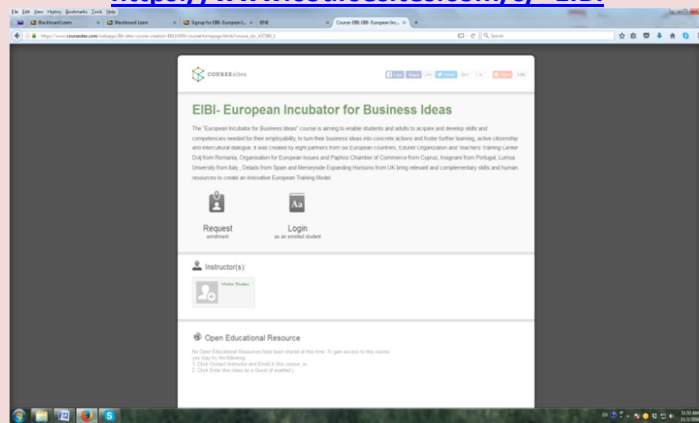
https://www.coursesites.com/s/_EIBI

File Edit View History Bookmarks Tools Help

Blackboard Learn | Blackboard Learn | Sign up for EIBI- European I... | EIBI | Course: EIBI- European Inc...

https://www.coursesites.com/webapps/Bb-sites-course-creation-BBLEARN/courseHomepage.htmlx?course_id=_437481_1

Search

COURSEsites

Like | Share | Tweet | 0 | Share

EIBI- European Incubator for Business Ideas

The "European Incubator for Business Ideas" course is aiming to enable students and adults to acquire and develop skills and competencies needed for their employability, to turn their business ideas into concrete actions and foster further learning, active citizenship and intercultural dialogue. It was created by eight partners from six European countries. Eduner Organization and Teachers' Training Center DoLj from Romania, Organisation for European Issues and Paphos Chamber of Commerce from Cyprus, Insignare from Portugal, Lumsa University from Italy, Delado from Spain and Merseyside Expanding Horizons from UK bring relevant and complementary skills and human resources to create an innovative European Training Model.

Request
enrollment

Login
as an enrolled student

Instructor(s):

Victor Dodan

Open Educational Resource

No Open Educational Resources have been shared at this time. To gain access to this course you may try the following:
1. Click Contact Instructor and Enroll in this course, or
2. Click Enter this class as a Guest (if enabled.)